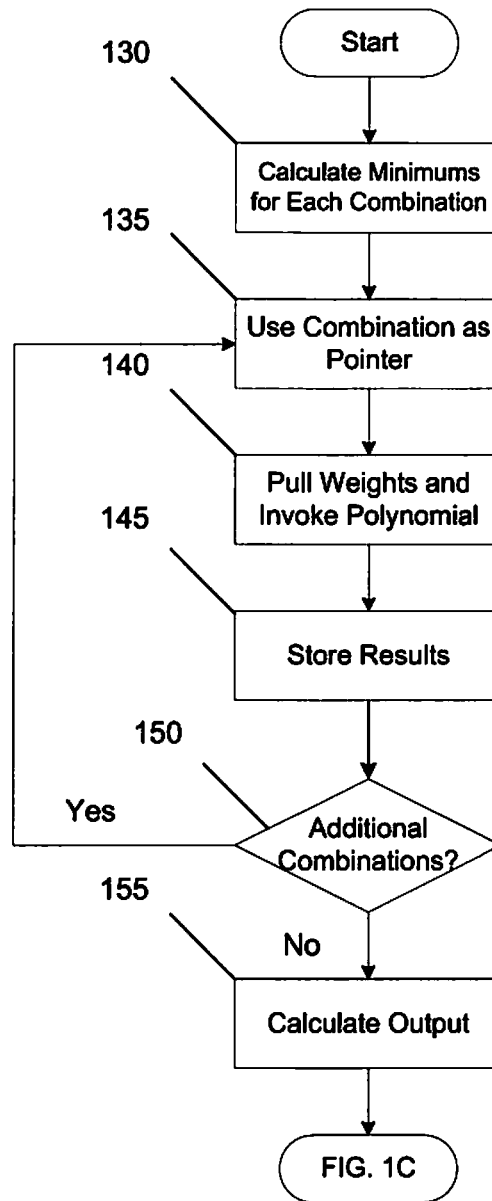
Start

130

Calculate Minimums for Each Combination

135

Use Combination as Pointer

140

Pull Weights and Invoke Polynomial

145

Store Results

150

Yes

Additional Combinations?

155

No

Calculate Output

FIG. 1C